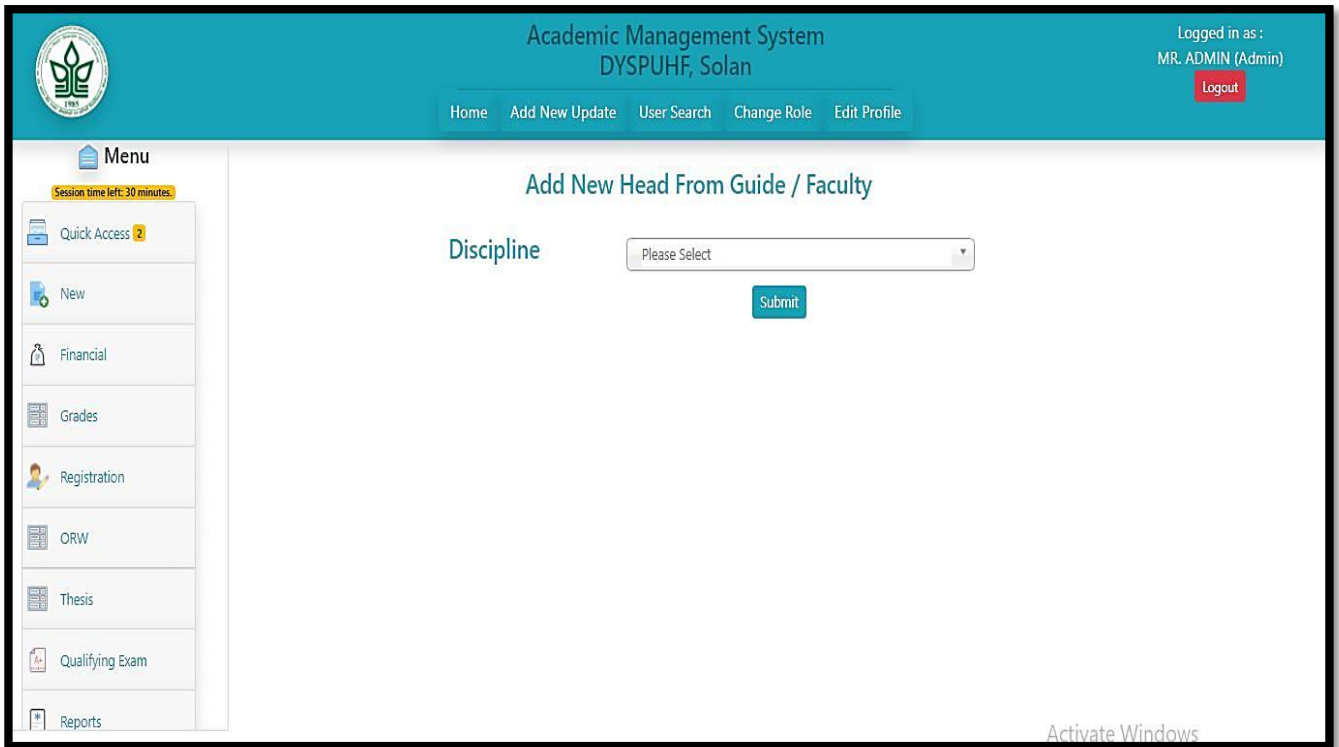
1985

Academic Management System
DYSPUHF, Solan

Home Add New Update User Search Change Role Edit Profile

Logged in as :
MR. ADMIN (Admin)
Logout

Menu
Session time left: 30 minutes.

Quick Access 2
New
Financial
Grades
Registration
ORW
Thesis
Qualifying Exam
Reports

Add New Head From Guide / Faculty

Discipline
Please Select

Submit

Activate Windows